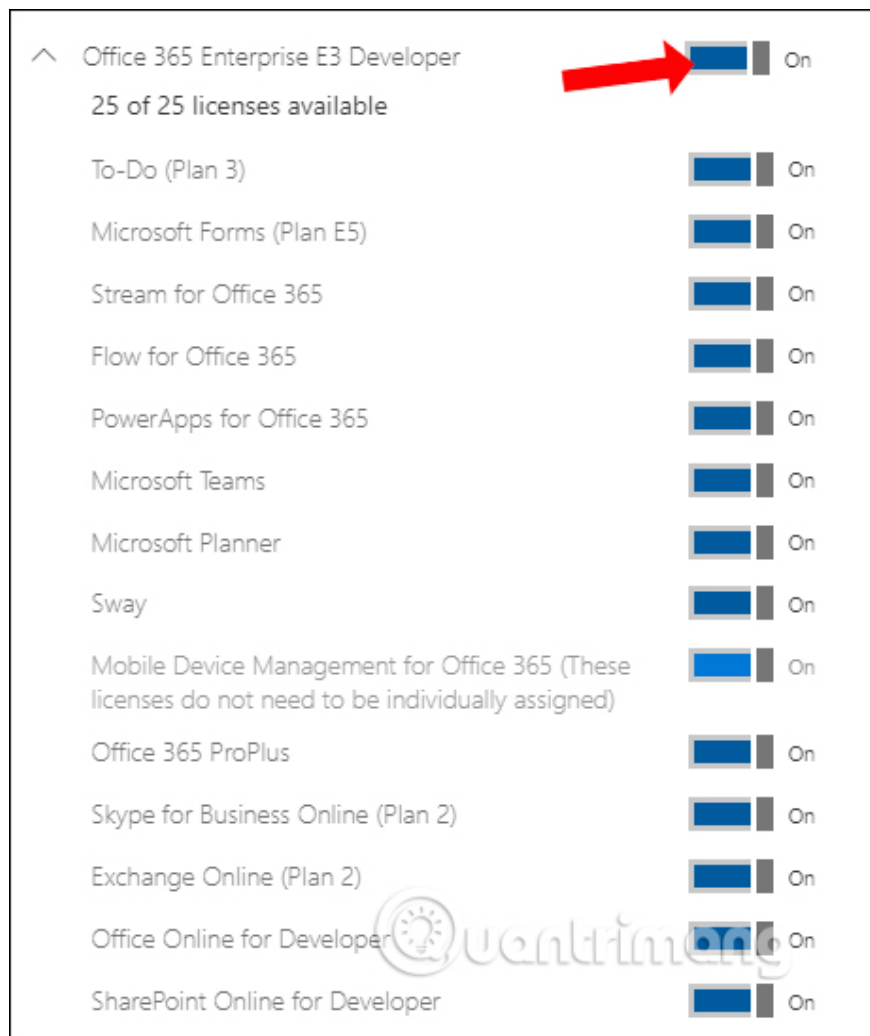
Office 365 Enterprise E3 Developer On

25 of 25 licenses available

To-Do (Plan 3) On

Microsoft Forms (Plan E5) On

Stream for Office 365 On

Flow for Office 365 On

PowerApps for Office 365 On

Microsoft Teams On

Microsoft Planner On

Sway On

Mobile Device Management for Office 365 (These licenses do not need to be individually assigned) On

Office 365 ProPlus On

Skype for Business Online (Plan 2) On

Exchange Online (Plan 2) On

Office Online for Developer On

SharePoint Online for Developer On

Quantrimang